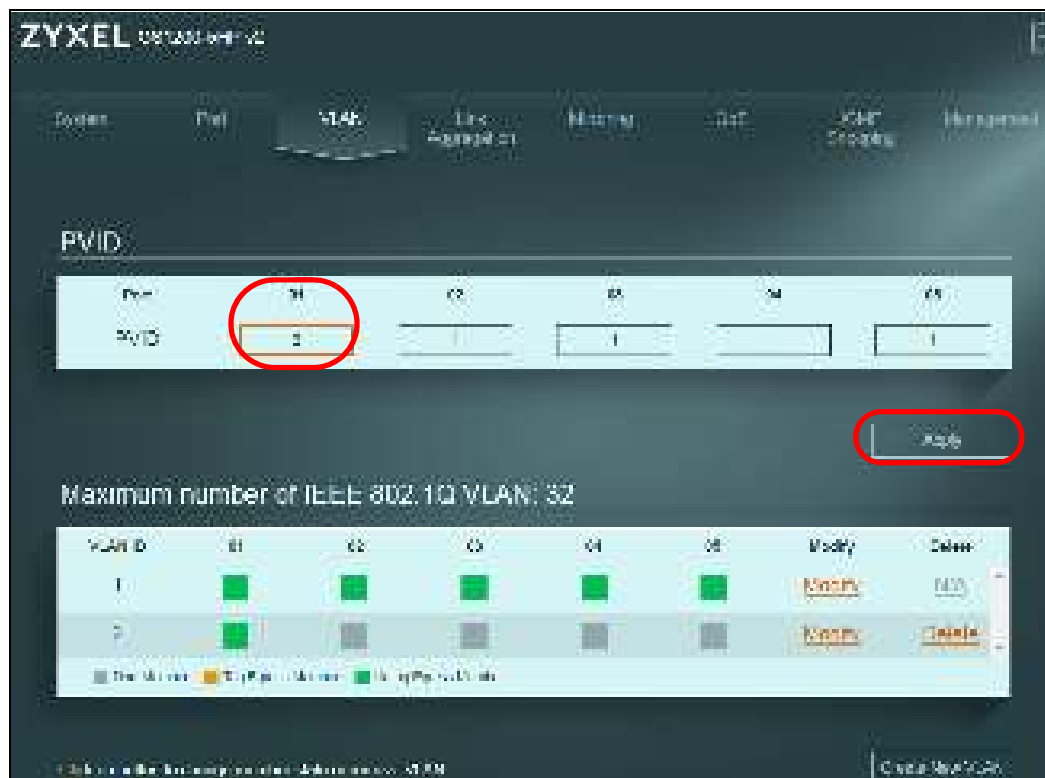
ZYXEL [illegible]

System Port VLAN Link Aggregation Mirroring QoS IGMP Snooping Management

PVID

| Port | 01 | 02 | 03 | 04 | 05 |
|---|---|---|---|---|---|
| PVID | 2 | 1 | 1 | | 1 |

Apply

Maximum number of IEEE 802.1Q VLAN: 32

| VLAN ID | 01 | 02 | 03 | 04 | 05 | Modify | Delete |
|---|---|---|---|---|---|---|---|
| 1 | | | | | | Modify | N/A |
| 2 | | | | | | Modify | Delete |

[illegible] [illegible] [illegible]

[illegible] VLAN

Create New VLAN